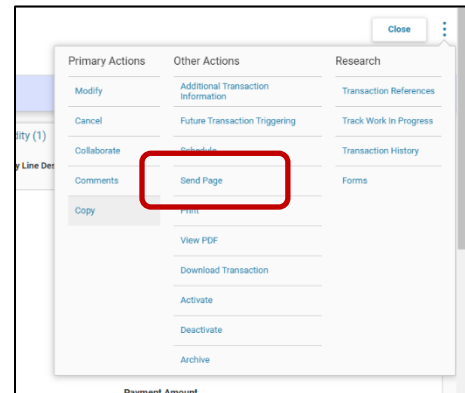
Close

dity (1)

y Line Des

Primary Actions

Modify

Cancel

Collaborate

Comments

Copy

Other Actions

Additional Transaction Information

Future Transaction Triggering

Schedule

Send Page

Print

View PDF

Download Transaction

Activate

Deactivate

Archive

Research

Transaction References

Track Work In Progress

Transaction History

Forms

Payment Amount